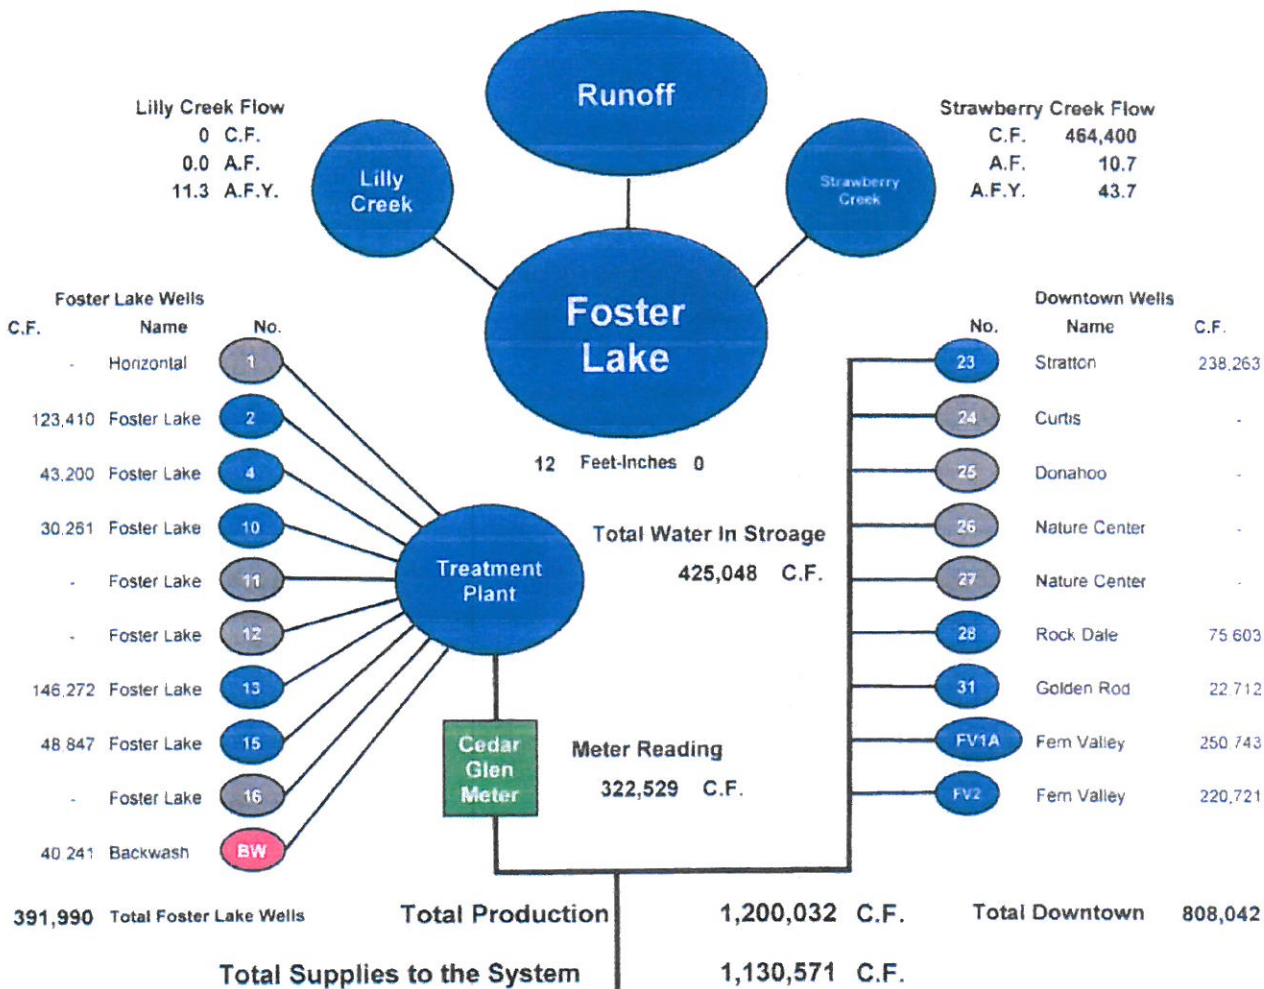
Runoff

Lilly Creek Flow
0 C.F.
0.0 A.F.
11.3 A.F.Y.

Lilly Creek

Strawberry Creek Flow
C.F. 464,400
A.F. 10.7
A.F.Y. 43.7

Strawberry Creek

Foster Lake

12 Feet-Inches 0

Foster Lake Wells

| C.F. | Name | No. |
|---|---|---|
| - | Horizontal | 1 |
| 123,410 | Foster Lake | 2 |
| 43,200 | Foster Lake | 4 |
| 30,261 | Foster Lake | 10 |
| - | Foster Lake | 11 |
| - | Foster Lake | 12 |
| 146,272 | Foster Lake | 13 |
| 48 847 | Foster Lake | 15 |
| - | Foster Lake | 16 |
| 40 241 | Backwash | BW |

Treatment Plant

Total Water In Stroage
425,048 C.F.

Cedar Glen Meter

Meter Reading
322,529 C.F.

Downtown Wells

| No. | Name | C.F. |
|---|---|---|
| 23 | Stratton | 238,263 |
| 24 | Curtis | - |
| 25 | Donahoo | - |
| 26 | Nature Center | - |
| 27 | Nature Center | - |
| 28 | Rock Dale | 75 603 |
| 31 | Golden Rod | 22 712 |
| FV1A | Fern Valley | 250 743 |
| FV2 | Fern Valley | 220,721 |

391,990 Total Foster Lake Wells

Total Production 1,200,032 C.F.

Total Downtown 808,042

Total Supplies to the System 1,130,571 C.F.